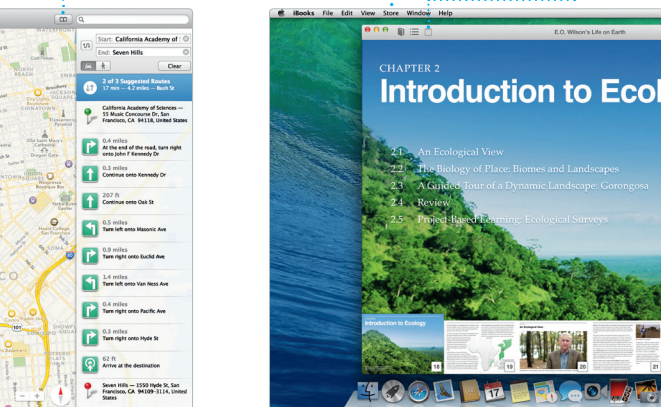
Start: California Academy of
End: Seven Hills
Clear
2 of 3 Suggested Routes
17 min — 4.2 miles — Bush St
California Academy of Sciences — 55 Music Concourse Dr, San Francisco, CA 94118, United States
0.4 miles
At the end of the road, turn right onto John F Kennedy Dr
0.3 miles
Continue onto Kennedy Dr
207 ft
Continue onto Oak St
0.5 miles
Turn left onto Masonic Ave
0.9 miles
Turn right onto Euclid Ave
1.4 miles
Turn left onto Van Ness Ave
0.4 miles
Turn right onto Pacific Ave
0.3 miles
Turn right onto Hyde St
62 ft
Arrive at the destination
Seven Hills — 1550 Hyde St, San Francisco, CA 94109-3114, United States

WATERFRONT
EMBA
TOWN
SHOWPL
101

iBooks File Edit View Store Window Help
E.O. Wilson's Life on Earth
CHAPTER 2
Introduction to Ecol
2.1 An Ecological View
2.2 The Biology of Place: Biomes and Landscapes
2.3 A Guided Tour of a Dynamic Landscape: Gorongosa
2.4 Review
2.5 Project-Based Learning: Ecological Surveys
Introduction to Ecology
An Ecological View
18
19
20
21
17